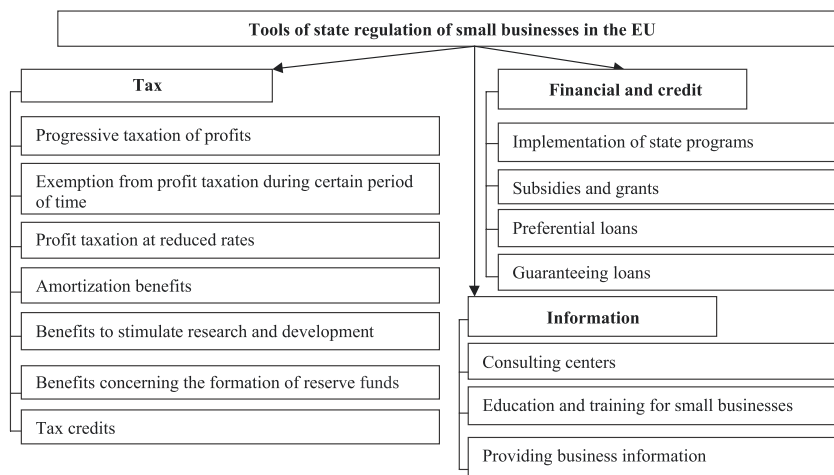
Tools of state regulation of small businesses in the EU

Tax

Progressive taxation of profits

Exemption from profit taxation during certain period of time

Profit taxation at reduced rates

Amortization benefits

Benefits to stimulate research and development

Benefits concerning the formation of reserve funds

Tax credits

Financial and credit

Implementation of state programs

Subsidies and grants

Preferential loans

Guaranteeing loans

Information

Consulting centers

Education and training for small businesses

Providing business information